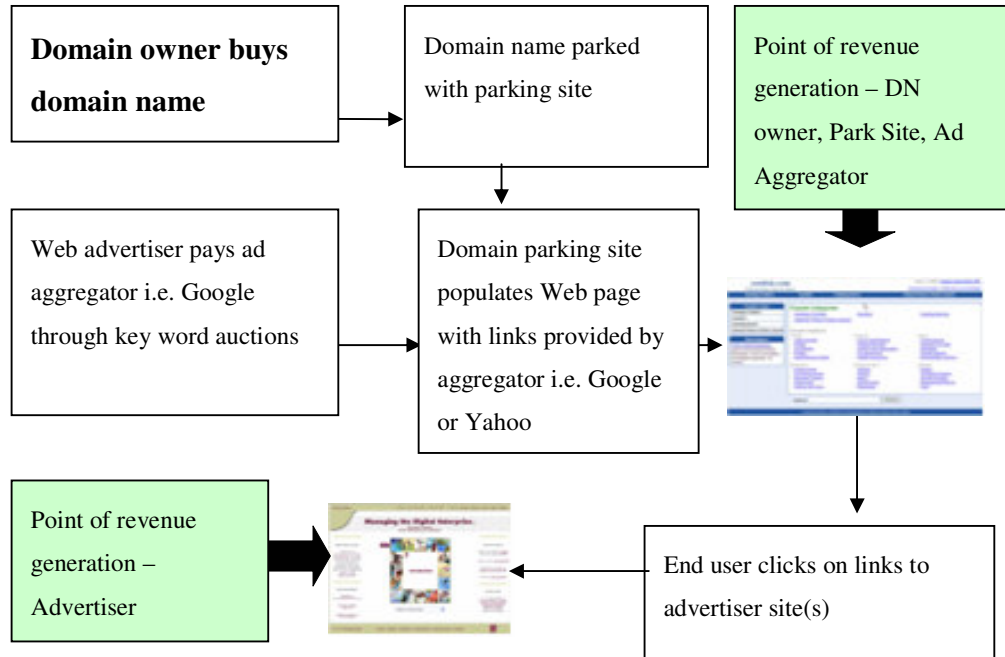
Domain owner buys domain name

Domain name parked with parking site

Point of revenue generation – DN owner, Park Site, Ad Aggregator

Web advertiser pays ad aggregator i.e. Google through key word auctions

Domain parking site populates Web page with links provided by aggregator i.e. Google or Yahoo

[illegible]

Point of revenue generation – Advertiser

Managing the Digital Enterprise

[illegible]

End user clicks on links to advertiser site(s)